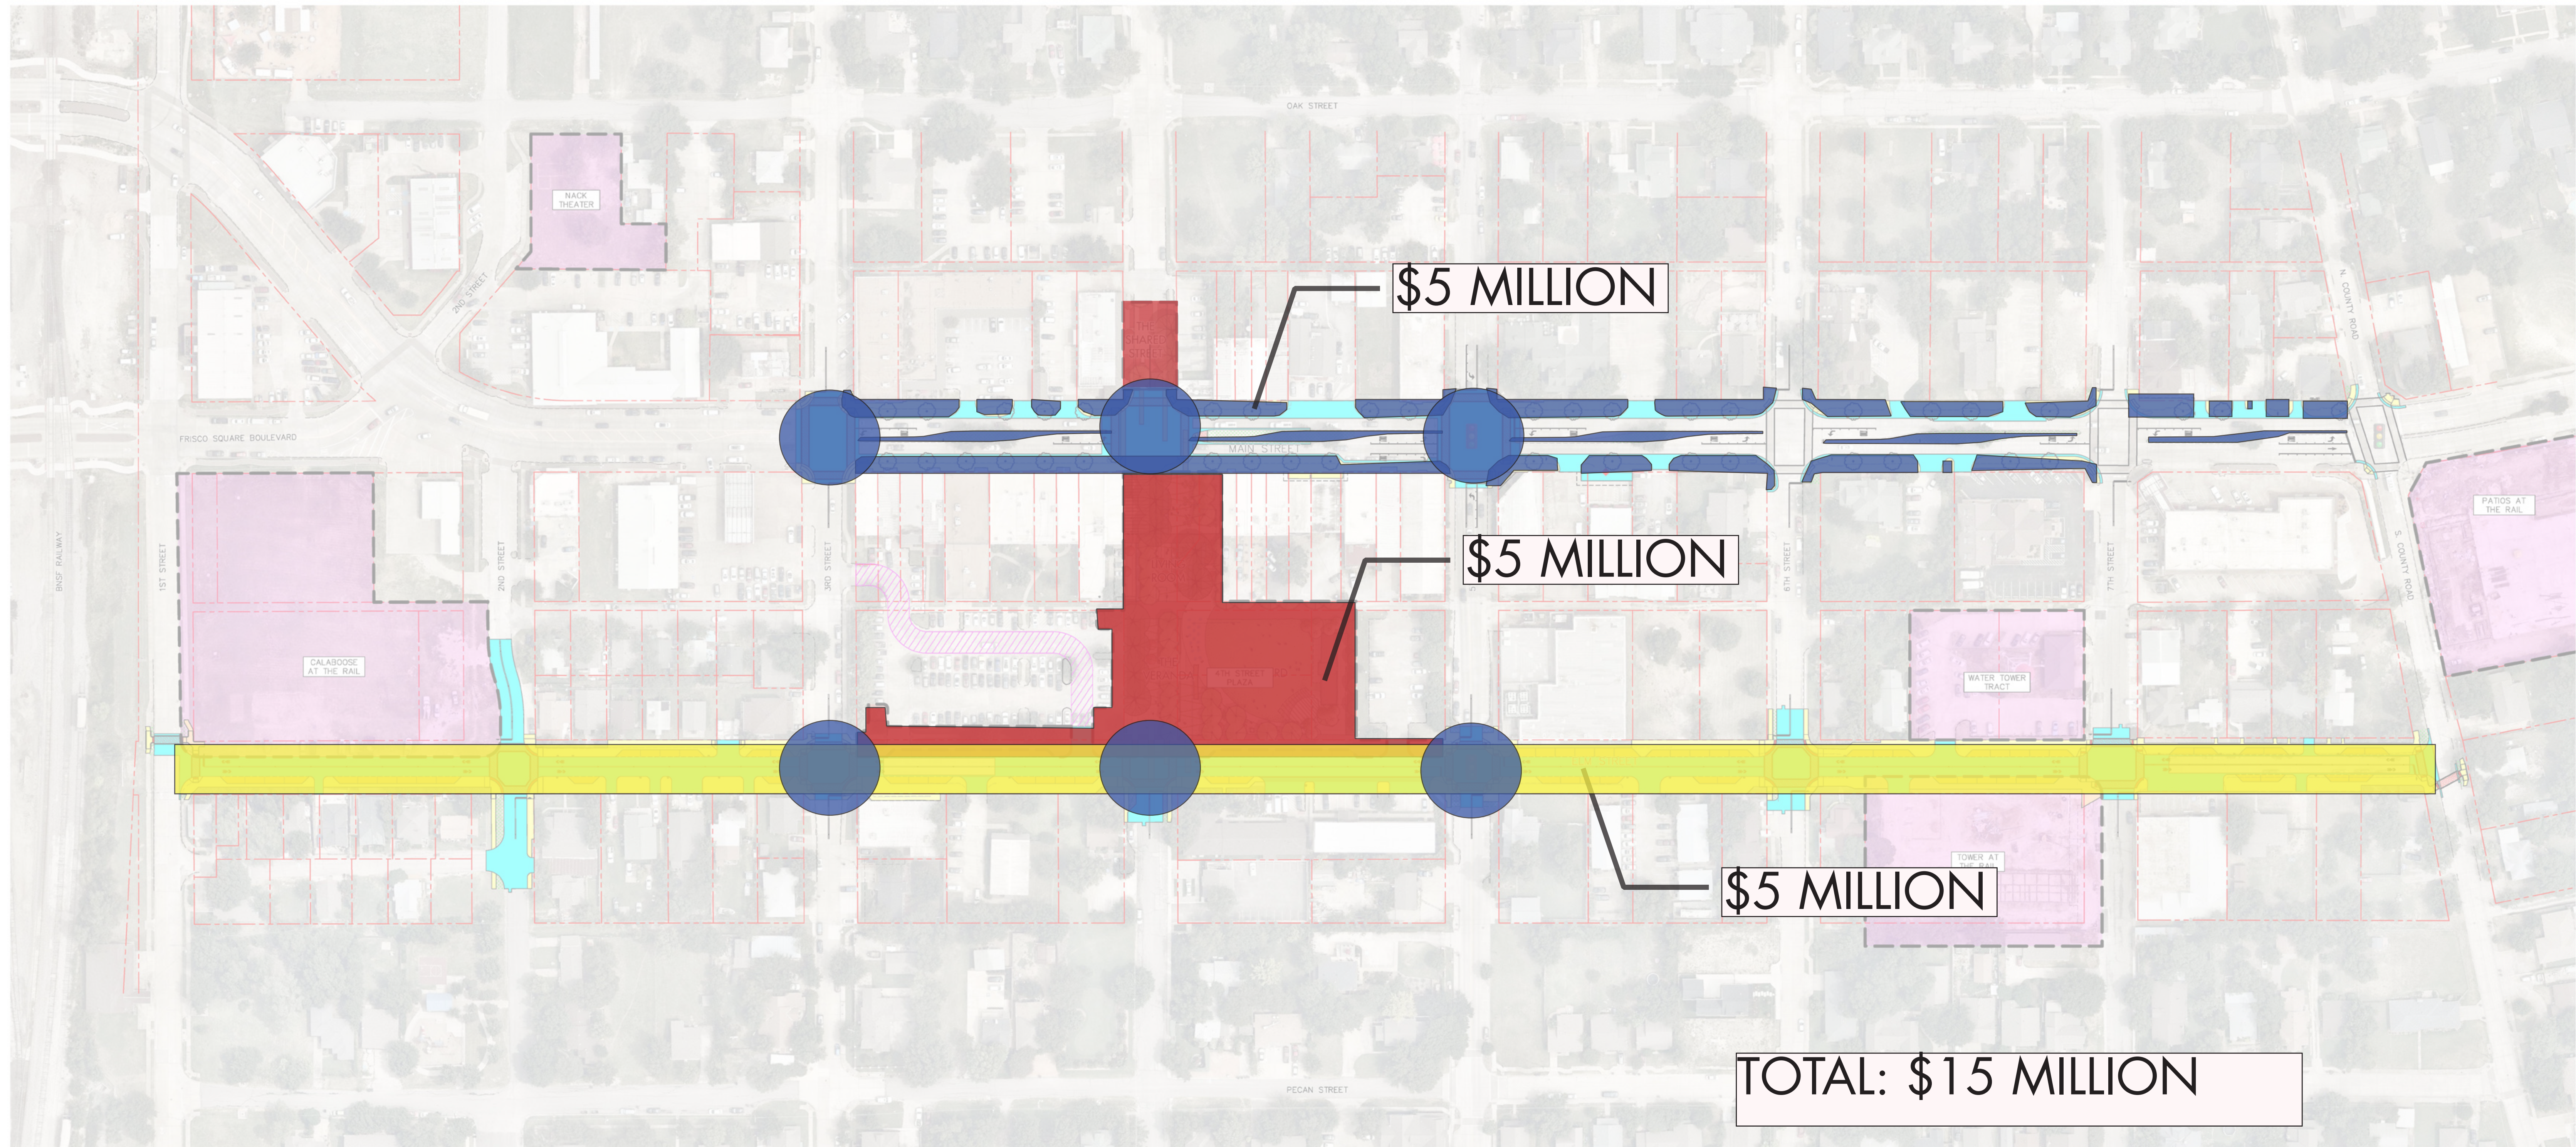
OAK STREET

NACK THEATER

2ND STREET

$5 MILLION

N. COUNTY ROAD

FRISCO SQUARE BOULEVARD

MAIN STREET

PATIOS AT THE RAIL

$5 MILLION

BNSF RAILWAY

1ST STREET

2ND STREET

3RD STREET

6TH STREET

7TH STREET

S. COUNTY ROAD

CALABOOSE AT THE RAIL

WATER TOWER TRACT

TOWER AT THE RAIL

$5 MILLION

TOTAL: $15 MILLION

PECAN STREET